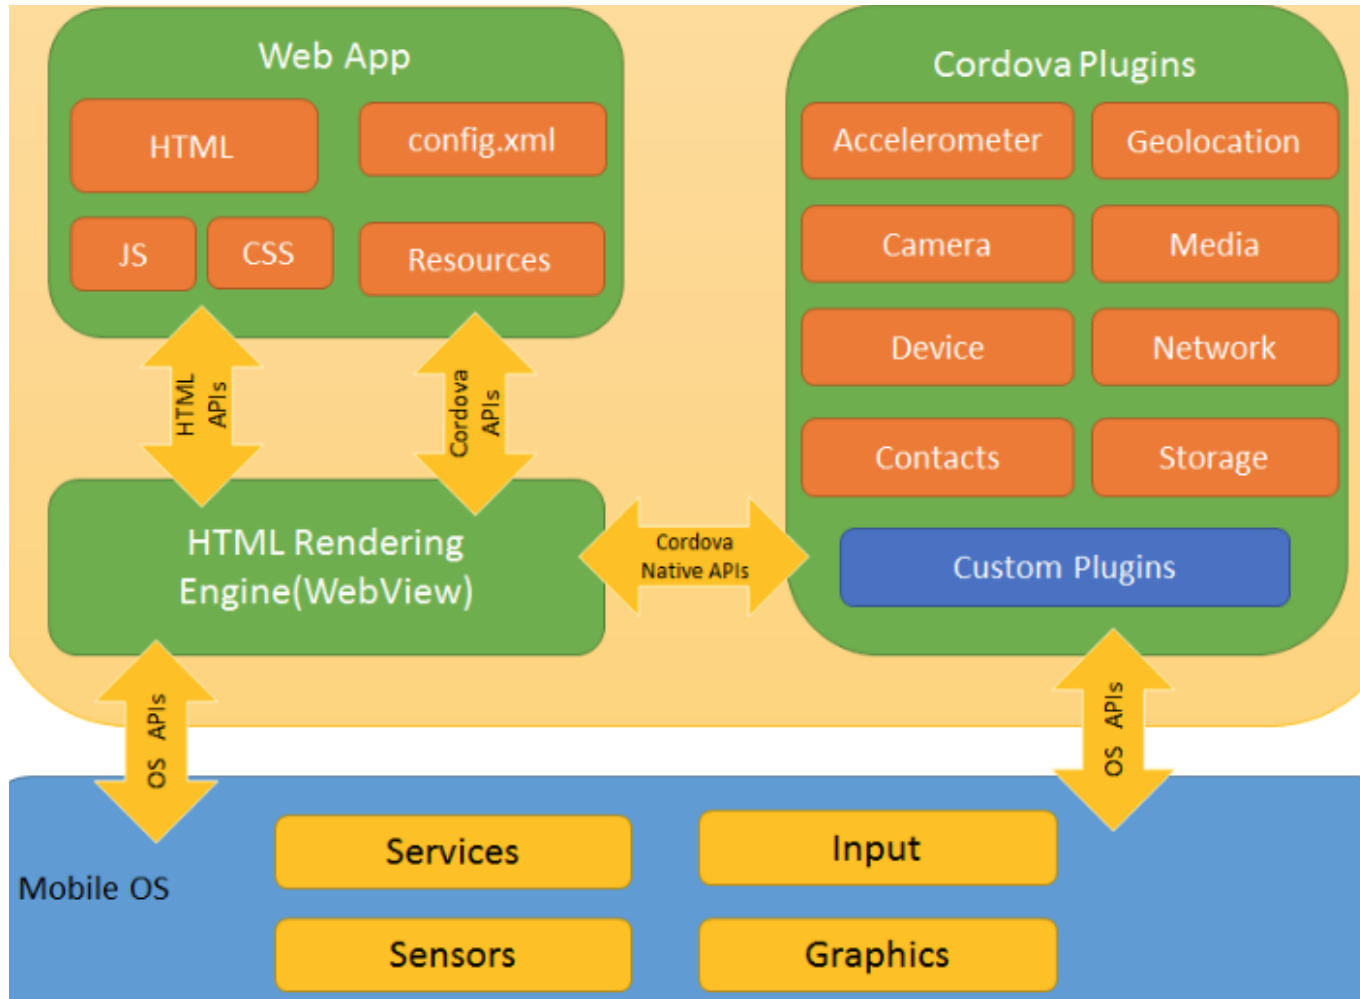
Web App

HTML

config.xml

JS

CSS

Resources

Cordova Plugins

Accelerometer

Geolocation

Camera

Media

Device

Network

Contacts

Storage

Custom Plugins

HTML APIs

Cordova APIs

HTML Rendering Engine(WebView)

Cordova Native APIs

OS APIs

OS APIs

Mobile OS

Services

Input

Sensors

Graphics